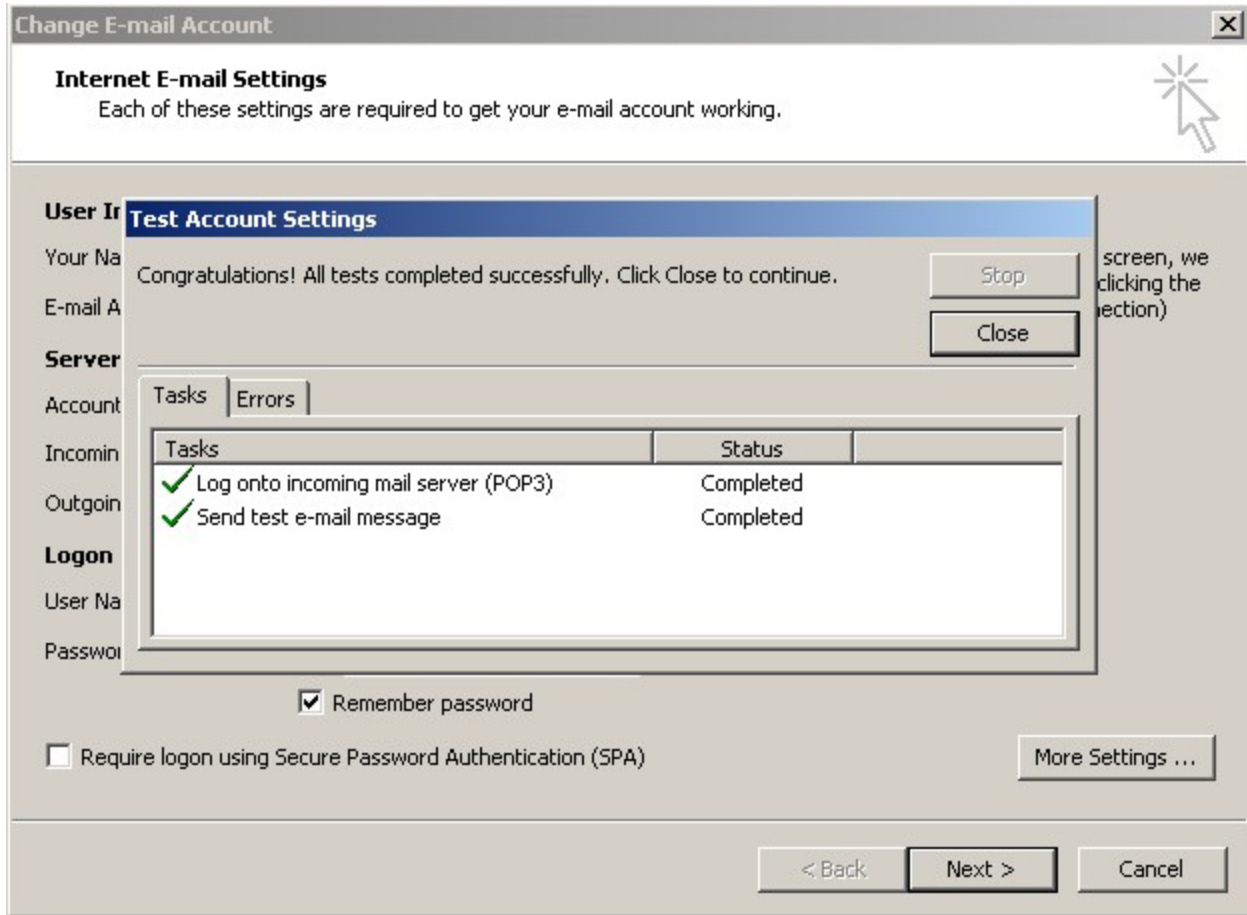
Change E-mail Account

Internet E-mail Settings
Each of these settings are required to get your e-mail account working.

User Ir
Your Na
E-mail A
Server
Account
Incomin
Outgoin
Logon
User Na
Passwoı

screen, we
clicking the
ıection)

Test Account Settings

Congratulations! All tests completed successfully. Click Close to continue.

Stop

Close

Tasks | Errors

| Tasks | Status | |
|---|---|---|
| Log onto incoming mail server (POP3) | Completed | |
| Send test e-mail message | Completed | |

Remember password

Require logon using Secure Password Authentication (SPA)

More Settings ...

< Back

Next >

Cancel